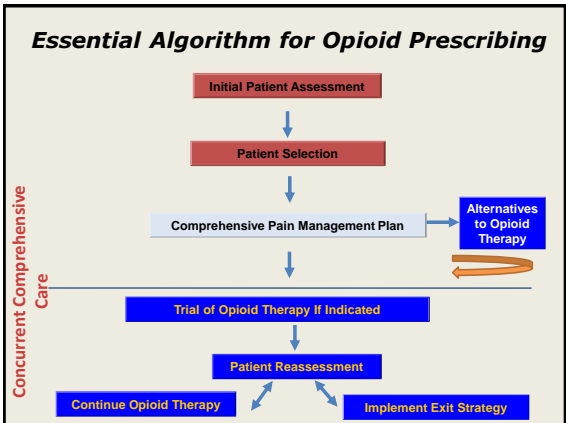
Essential Algorithm for Opioid Prescribing

Initial Patient Assessment

Patient Selection

Comprehensive Pain Management Plan

Alternatives to Opioid Therapy

Concurrent Comprehensive Care

Trial of Opioid Therapy If Indicated

Patient Reassessment

Continue Opioid Therapy

Implement Exit Strategy